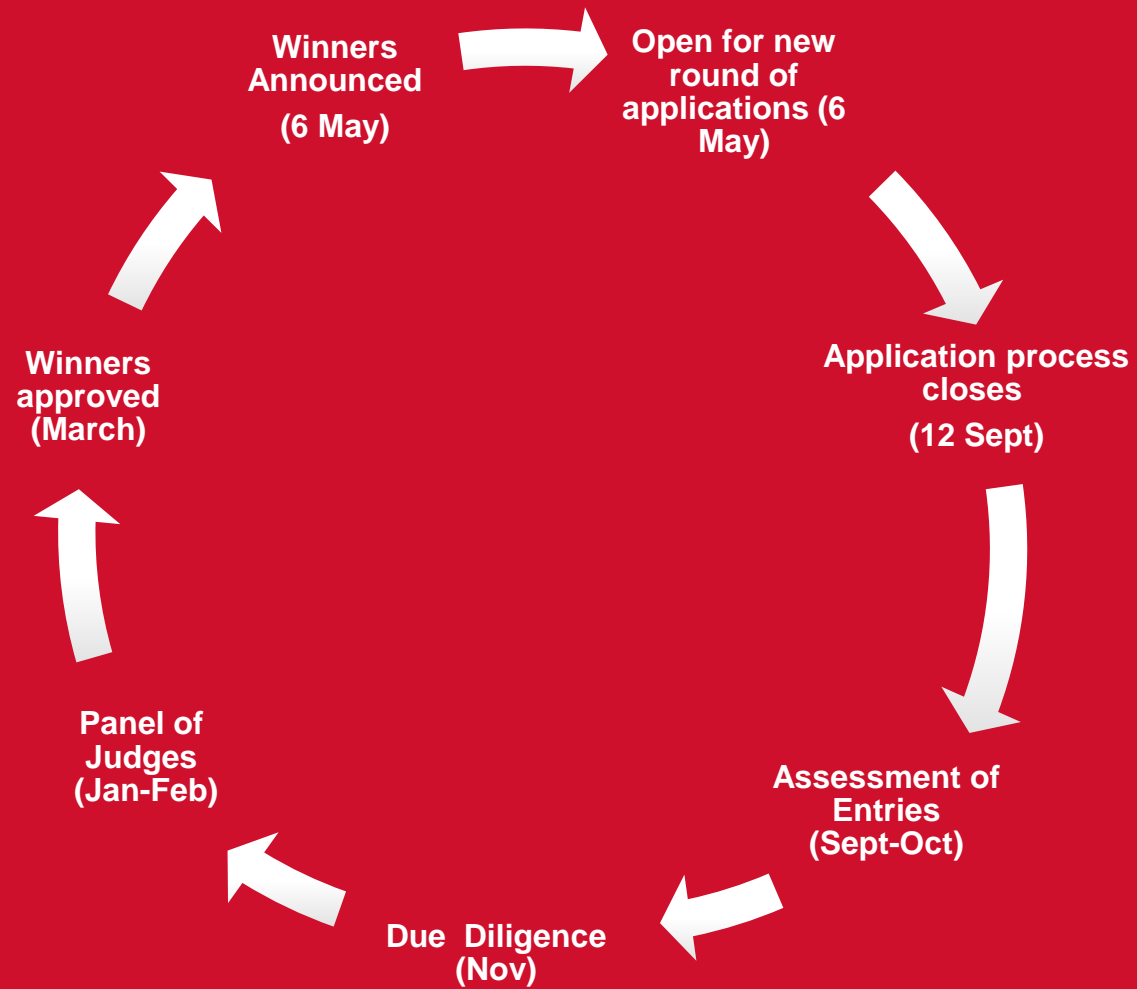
Winners Announced

(6 May)

Open for new round of applications (6 May)

Application process closes

(12 Sept)

Assessment of Entries (Sept-Oct)

Due Diligence (Nov)

Panel of Judges (Jan-Feb)

Winners approved (March)